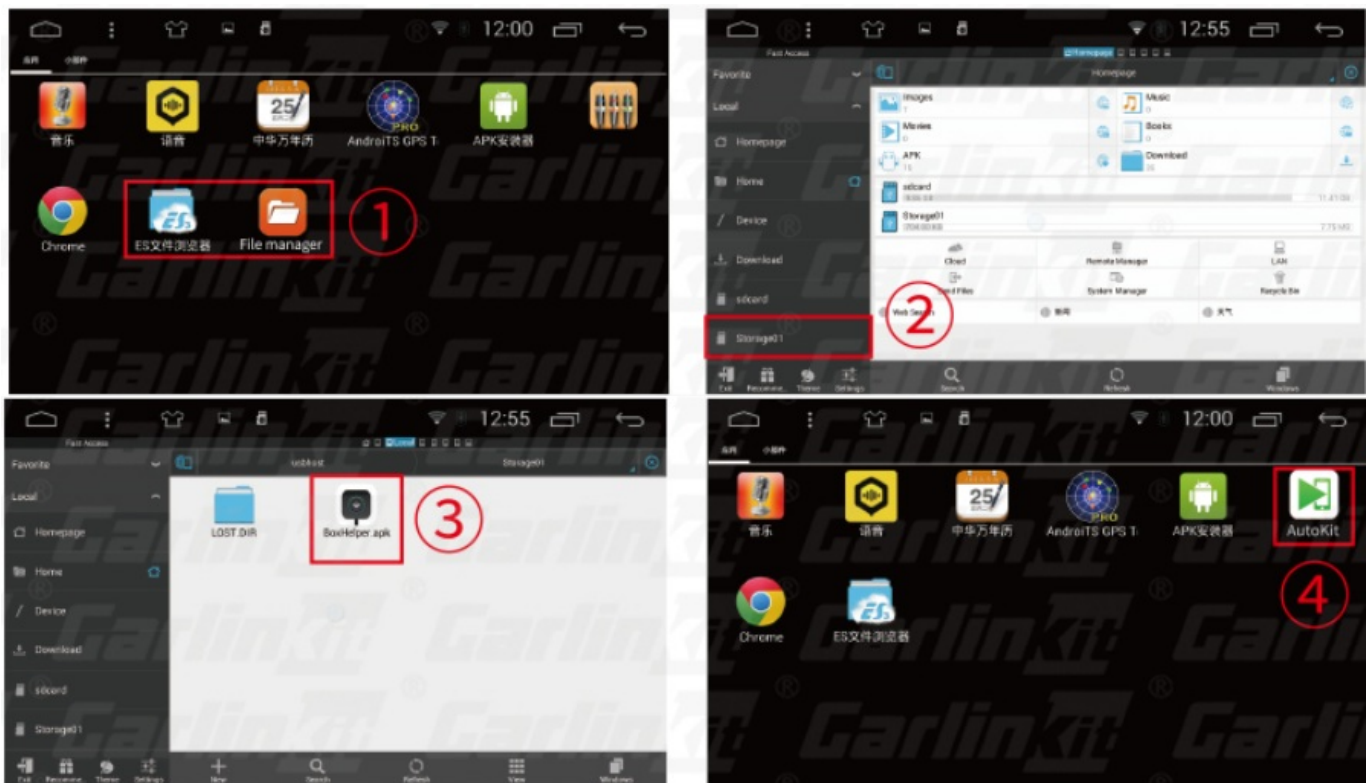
12:00

应用 小部件

音乐 语音 中华万年历 AndroiTS GPS T APK安装器

Chrome ES文件浏览器 File manager

①

12:55

Fast Access

Favorite

Local

Homepage

Home

Device

Download

sdcard

Storage01

Homepage

Images

Music

Movies

Books

APK

Download

sdcard

Storage01

Cloud

Remote Manager

LAN

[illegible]d Files

System Manager

Recycle Bin

Web Search

②

Exit Recourse Theme Settings

Search

Refresh

Windows

12:55

Fast Access

Favorite

Local

Homepage

Home

Device

Download

sdcard

Storage01

Local

Storage01

LOST.DIR

BoxHelper.apk

③

Exit Recourse Theme Settings New Search Refresh View Windows

12:00

应用 小部件

音乐 语音 中华万年历 AndroiTS GPS T APK安装器 AutoKit

Chrome ES文件浏览器

④